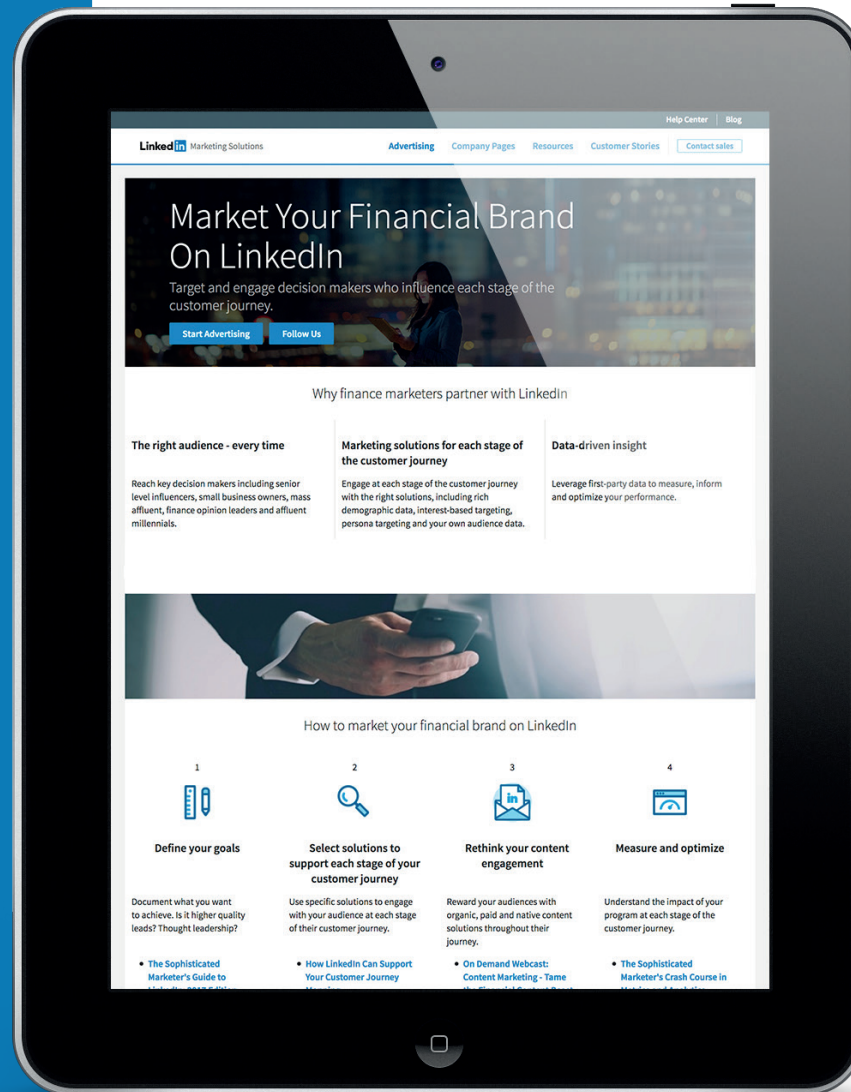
Help Center | Blog

Linked in Marketing Solutions

Advertising Company Pages Resources Customer Stories Contact sales

Market Your Financial Brand On LinkedIn

Target and engage decision makers who influence each stage of the customer journey.

Start Advertising Follow Us

Why finance marketers partner with LinkedIn

The right audience - every time

Reach key decision makers including senior level influencers, small business owners, mass affluent, finance opinion leaders and affluent millennials.

Marketing solutions for each stage of the customer journey

Engage at each stage of the customer journey with the right solutions, including rich demographic data, interest-based targeting, persona targeting and your own audience data.

Data-driven insight

Leverage first-party data to measure, inform and optimize your performance.

How to market your financial brand on LinkedIn

1

Define your goals

Document what you want to achieve. Is it higher quality leads? Thought leadership?

• The Sophisticated Marketer's Guide to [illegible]

2

Select solutions to support each stage of your customer journey

Use specific solutions to engage with your audience at each stage of their customer journey.

• How LinkedIn Can Support Your Customer Journey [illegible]

3

Rethink your content engagement

Reward your audiences with organic, paid and native content solutions throughout their journey.

• On Demand Webcast: Content Marketing - Tame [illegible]

4

Measure and optimize

Understand the impact of your program at each stage of the customer journey.

• The Sophisticated Marketer's Crash Course in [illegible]